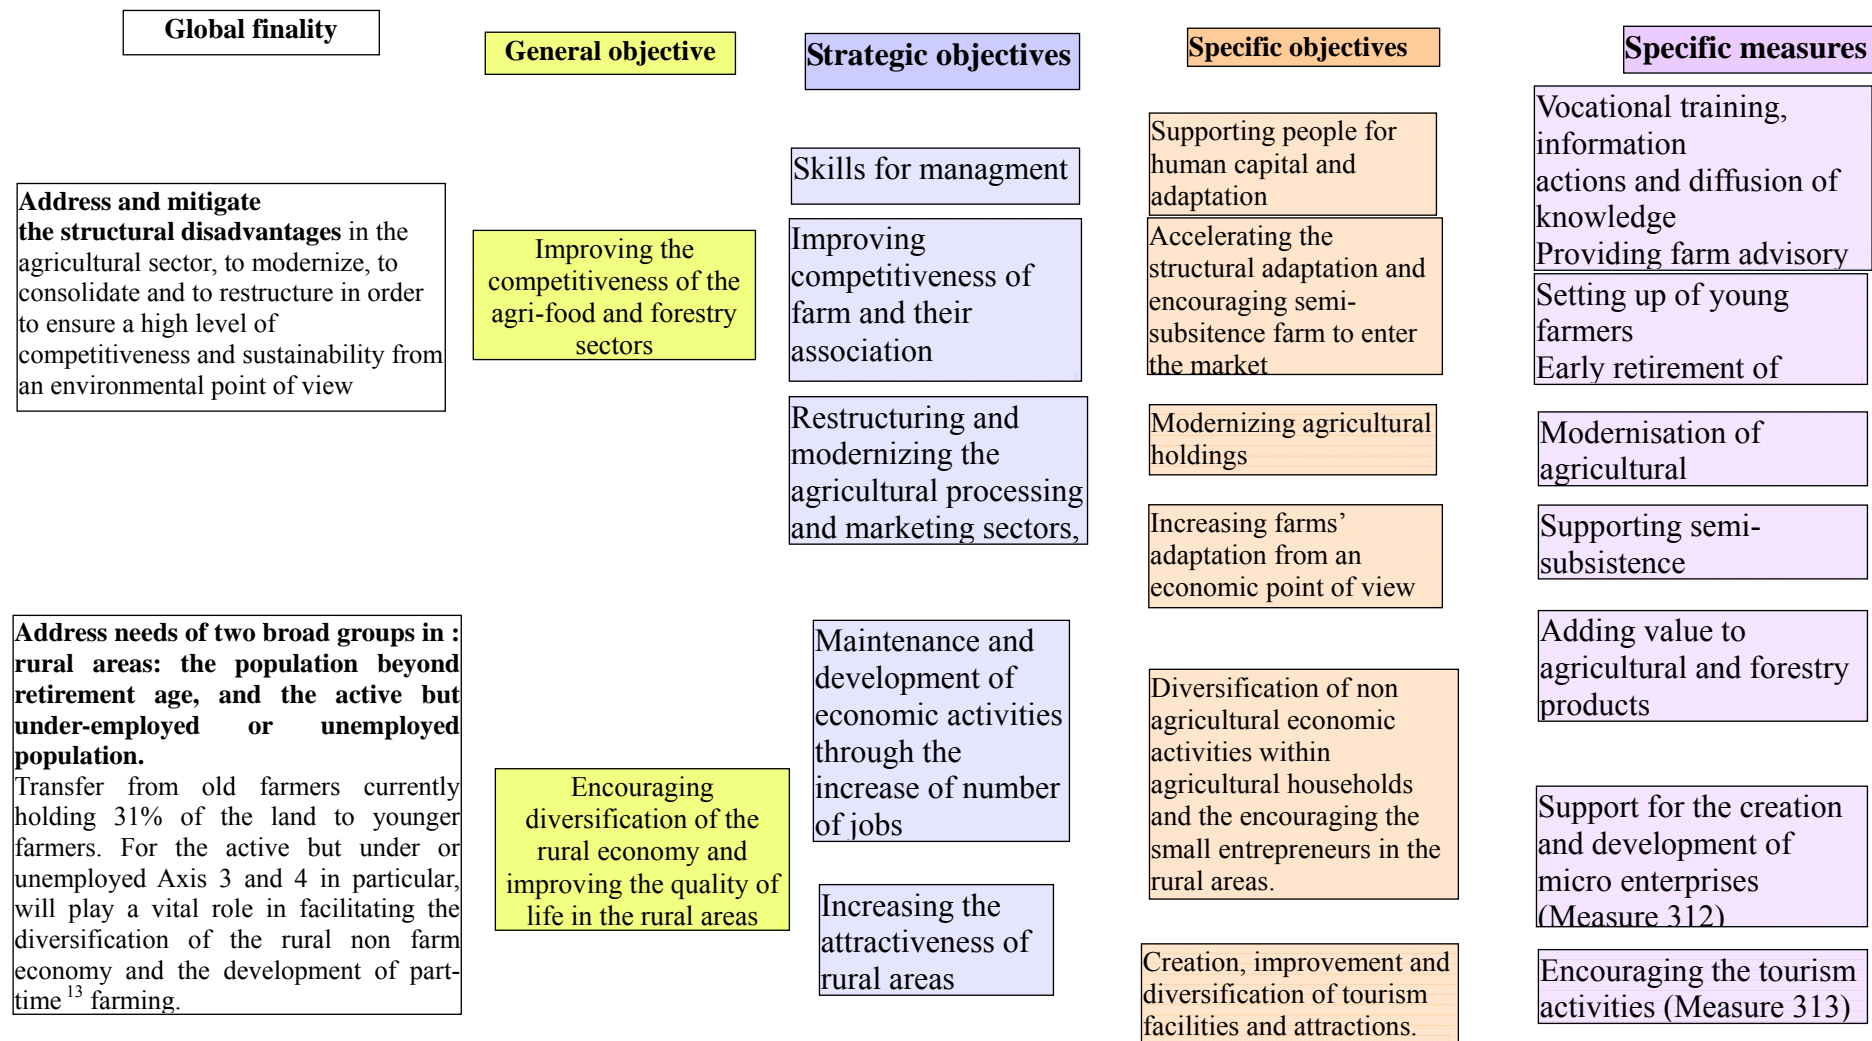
Global finality

General objective

Strategic objectives

Specific objectives

Specific measures

**Address and mitigate the structural disadvantages** in the agricultural sector, to modernize, to consolidate and to restructure in order to ensure a high level of competitiveness and sustainability from an environmental point of view

Improving the competitiveness of the agri-food and forestry sectors

Skills for managment

Improving competitiveness of farm and their association

Restructuring and modernizing the agricultural processing and marketing sectors,

Supporting people for human capital and adaptation

Accelerating the structural adaptation and encouraging semi-subsitence farm to enter the market

Modernizing agricultural holdings

Increasing farms' adaptation from an economic point of view

Vocational training, information actions and diffusion of knowledge
Providing farm advisory

Setting up of young farmers
Early retirement of

Modernisation of agricultural

Supporting semi-subsistence

Adding value to agricultural and forestry products

**Address needs of two broad groups in : rural areas: the population beyond retirement age, and the active but under-employed or unemployed population.**
Transfer from old farmers currently holding 31% of the land to younger farmers. For the active but under or unemployed Axis 3 and 4 in particular, will play a vital role in facilitating the diversification of the rural non farm economy and the development of part-time $^{13}$ farming.

Encouraging diversification of the rural economy and improving the quality of life in the rural areas

Maintenance and development of economic activities through the increase of number of jobs

Increasing the attractiveness of rural areas

Diversification of non agricultural economic activities within agricultural households and the encouraging the small entrepreneurs in the rural areas.

Creation, improvement and diversification of tourism facilities and attractions.

Support for the creation and development of micro enterprises (Measure 312)

Encouraging the tourism activities (Measure 313)